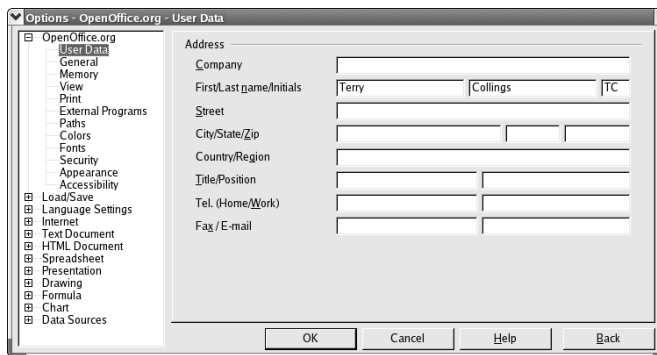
Options - OpenOffice.org - User Data

⊟ OpenOffice.org
User Data
General
Memory
View
Print
External Programs
Paths
Colors
Fonts
Security
Appearance
Accessibility
⊞ Load/Save
⊞ Language Settings
⊞ Internet
⊞ Text Document
⊞ HTML Document
⊞ Spreadsheet
⊞ Presentation
⊞ Drawing
⊞ Formula
⊞ Chart
⊞ Data Sources

Address
Company
First/Last name/Initials | Terry | Collings | TC
Street
City/State/Zip
Country/Region
Title/Position
Tel. (Home/Work)
Fax / E-mail

OK | Cancel | Help | Back